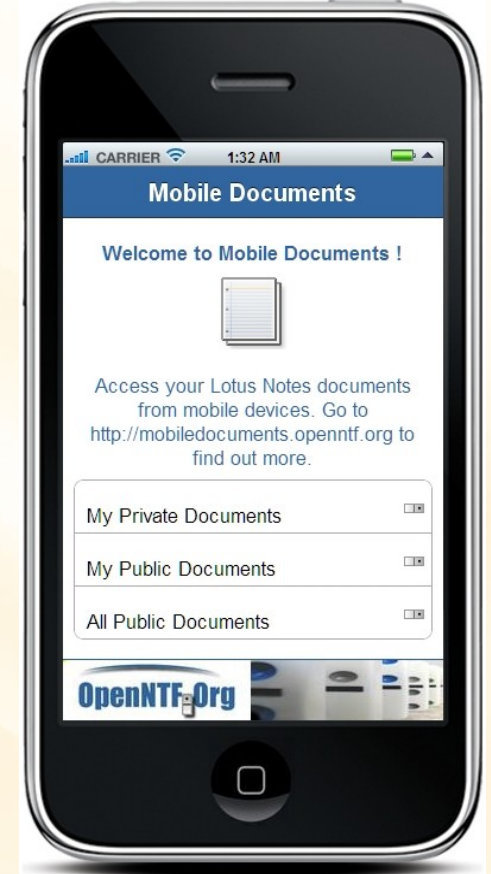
CARRIER 1:32 AM

Mobile Documents

Welcome to Mobile Documents !

Access your Lotus Notes documents from mobile devices. Go to http://mobiledocuments.openntf.org to find out more.

My Private Documents

My Public Documents

All Public Documents

OpenNTF.Org